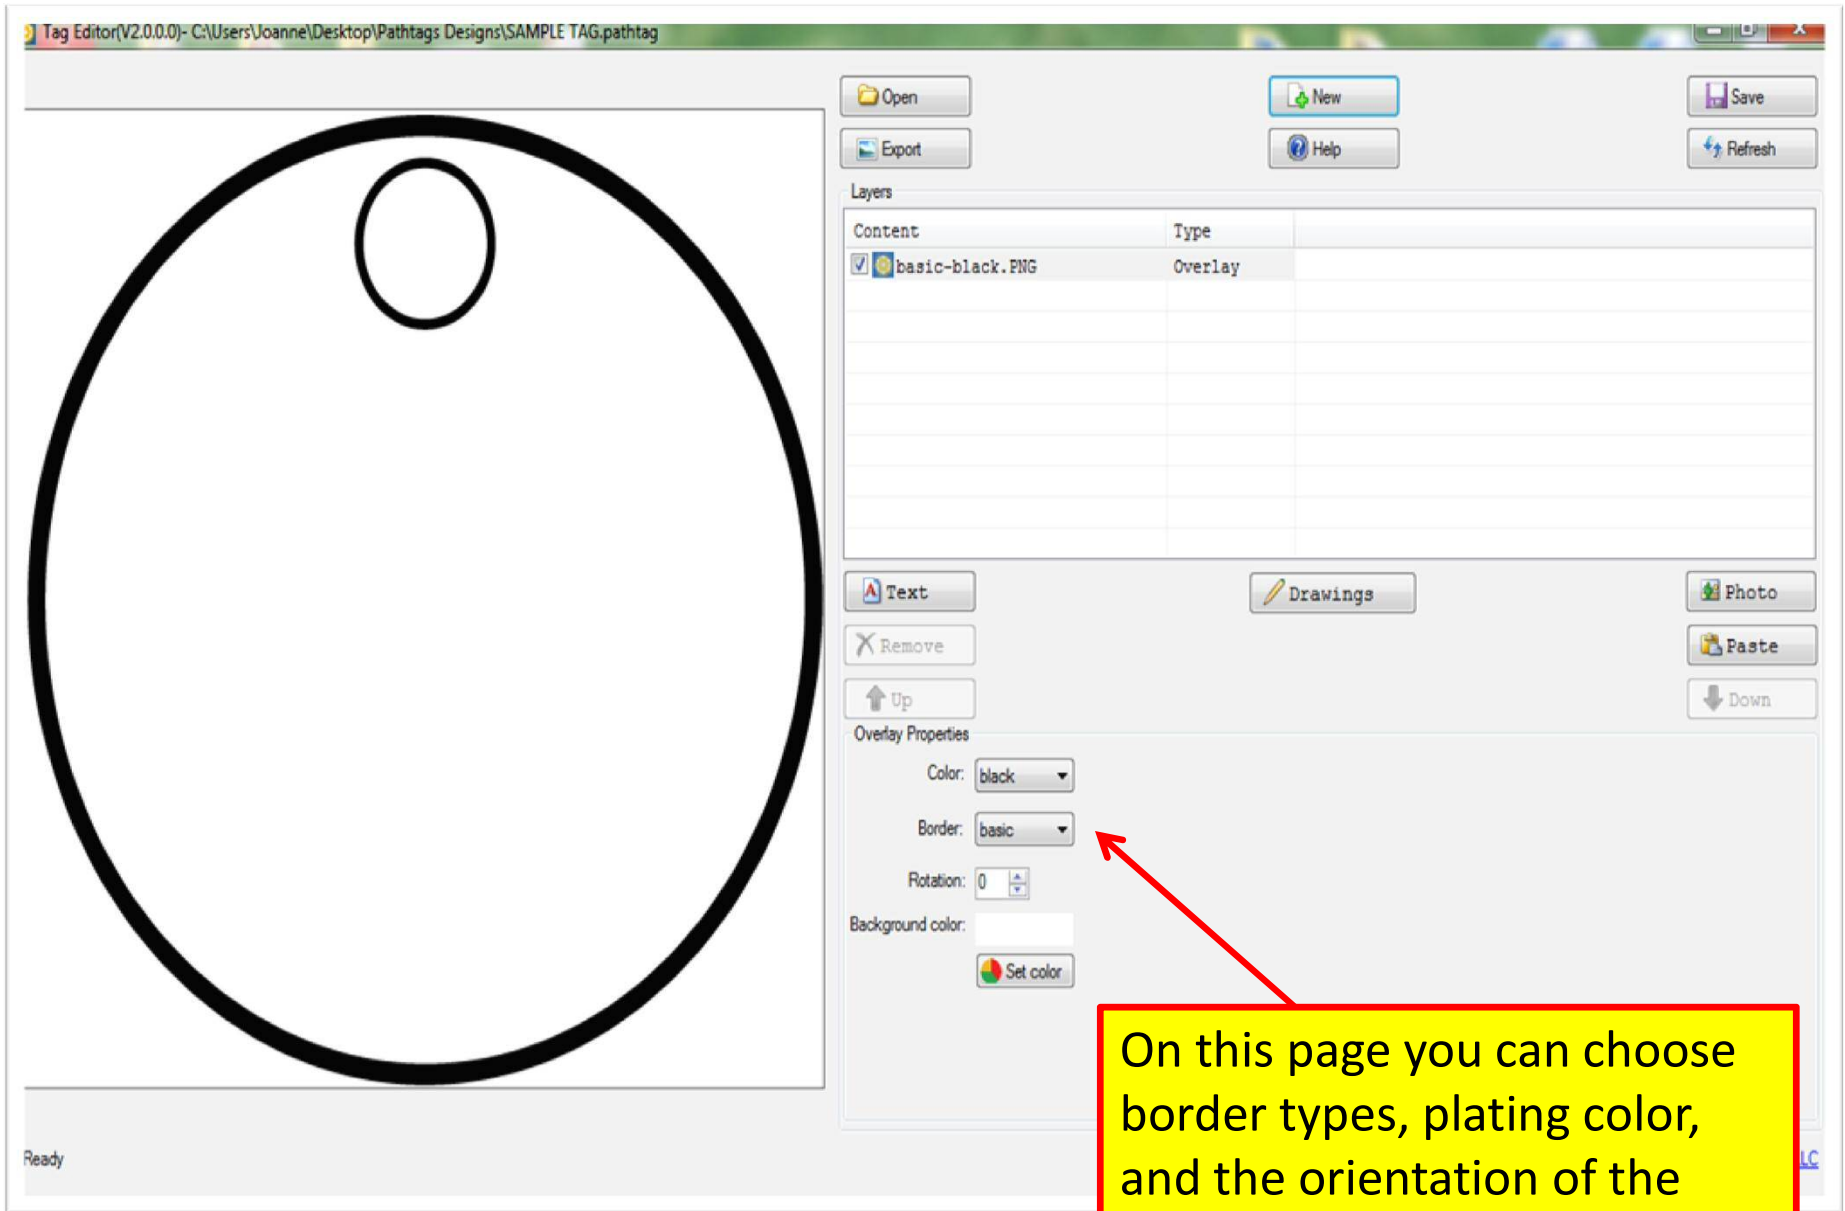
Tag Editor(V2.0.0.0)- C:\Users\Joanne\Desktop\Pathtags Designs\SAMPLE TAG.pathtag

Open
New
Save
Export
Help
Refresh

Layers

| Content | Type |
|---|---|
| basic-black.PNG | Overlay |

Text
Drawings
Photo
Remove
Paste
Up
Down

Overlay Properties

Color: black

Border: basic

Rotation: 0

Background color:

Set color

Ready

LC

On this page you can choose border types, plating color, and the orientation of the